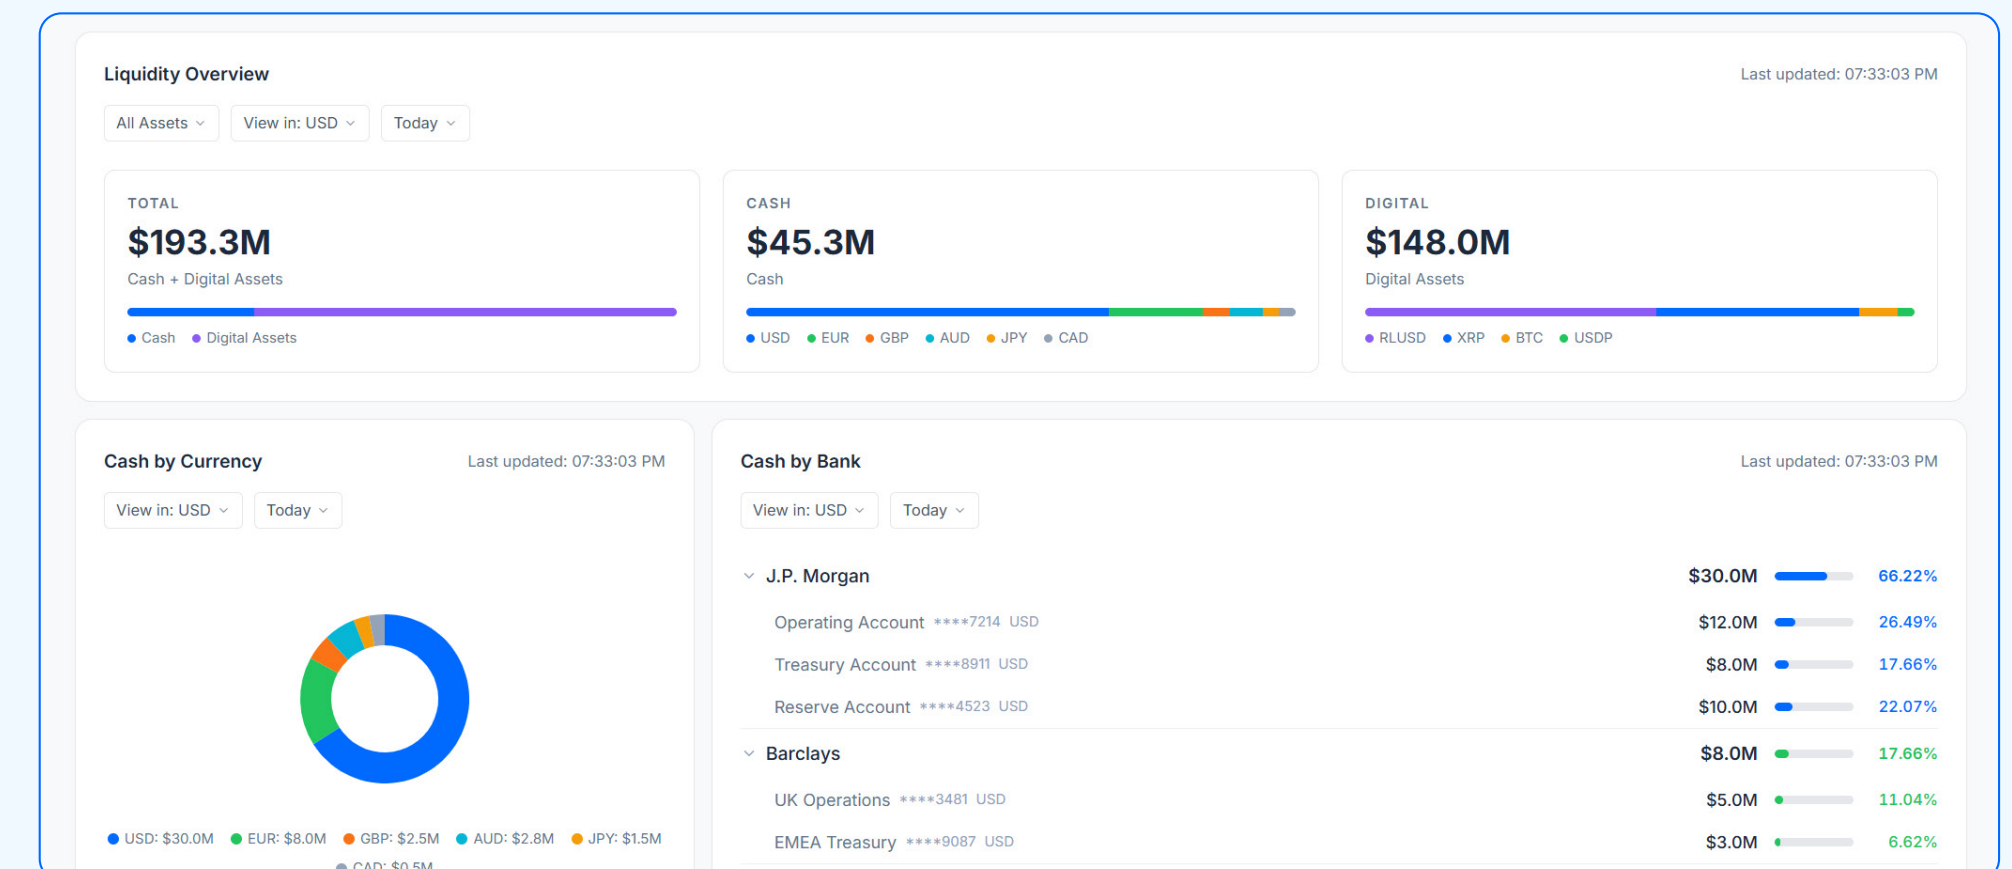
Liquidity Overview

Last updated: 07:33:03 PM

All Assets
View in: USD
Today

TOTAL
$193.3M
Cash + Digital Assets
Cash
Digital Assets

CASH
$45.3M
Cash
USD
EUR
GBP
AUD
JPY
CAD

DIGITAL
$148.0M
Digital Assets
RLUSD
XRP
BTC
USDP

Cash by Currency

Last updated: 07:33:03 PM

View in: USD
Today

USD: $30.0M
EUR: $8.0M
GBP: $2.5M
AUD: $2.8M
JPY: $1.5M
CAD: $0.5M

Cash by Bank

Last updated: 07:33:03 PM

View in: USD
Today

| | | |
|---|---|---|
| J.P. Morgan | $30.0M | 66.22% |
| Operating Account ****7214 USD | $12.0M | 26.49% |
| Treasury Account ****8911 USD | $8.0M | 17.66% |
| Reserve Account ****4523 USD | $10.0M | 22.07% |
| Barclays | $8.0M | 17.66% |
| UK Operations ****3481 USD | $5.0M | 11.04% |
| EMEA Treasury ****9087 USD | $3.0M | 6.62% |